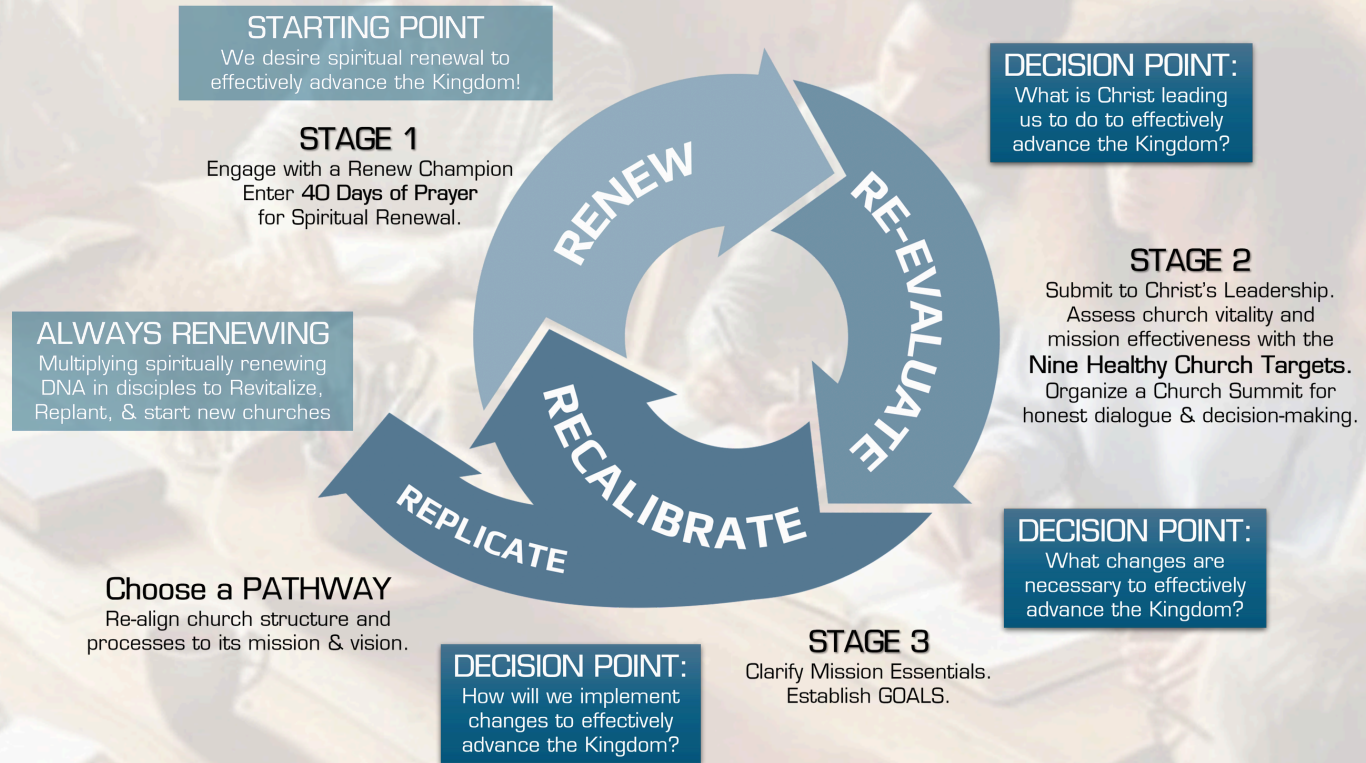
STARTING POINT
We desire spiritual renewal to effectively advance the Kingdom!

STAGE 1
Engage with a Renew Champion
Enter 40 Days of Prayer for Spiritual Renewal.

DECISION POINT:
What is Christ leading us to do to effectively advance the Kingdom?

RENEW

RE-EVALUATE

STAGE 2
Submit to Christ's Leadership.
Assess church vitality and mission effectiveness with the Nine Healthy Church Targets.
Organize a Church Summit for honest dialogue & decision-making.

ALWAYS RENEWING
Multiplying spiritually renewing DNA in disciples to Revitalize, Replant, & start new churches

RECALIBRATE

REPLICATE

DECISION POINT:
What changes are necessary to effectively advance the Kingdom?

Choose a PATHWAY
Re-align church structure and processes to its mission & vision.

STAGE 3
Clarify Mission Essentials.
Establish GOALS.

DECISION POINT:
How will we implement changes to effectively advance the Kingdom?